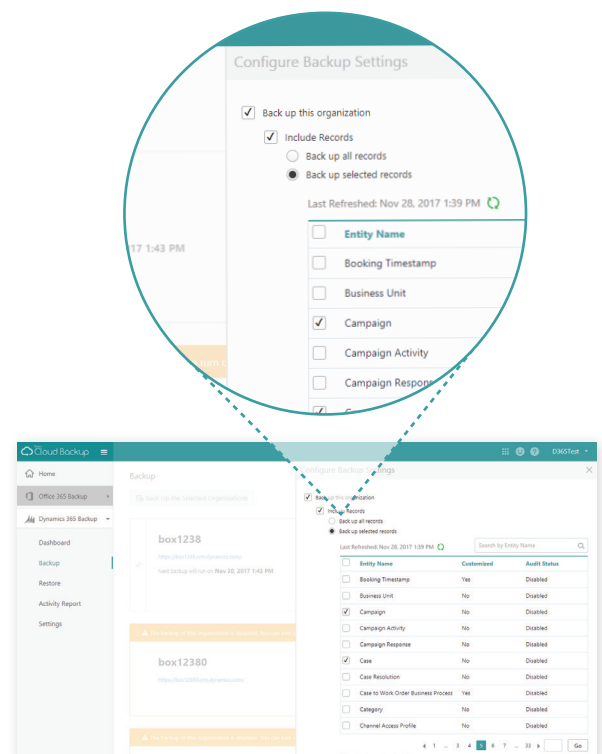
Configure Backup Settings

Back up this organization

Include Records

Back up all records

Back up selected records

Last Refreshed: Nov 28, 2017 1:39 PM

7 1:43 PM

| | Entity Name |
|---|---|
| ☐ | Booking Timestamp |
| ☐ | Business Unit |
| ☑ | Campaign |
| ☐ | Campaign Activity |
| ☐ | Campaign Respon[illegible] |

Cloud Backup

D365Test

Home

Office 365 Backup

Dynamics 365 Backup

Dashboard

Backup

Restore

Activity Report

Settings

Backup

Back Up the Selected Organizations

box1238

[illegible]

Next backup will run on Nov 30, 2017 1:42 PM

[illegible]

box12380

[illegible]

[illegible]

Configure Backup Settings

Back up this organization

Include Records

Back up all records

Back up selected records

Last Refreshed: Nov 28, 2017 1:39 PM

Search by Entity Name

| | Entity Name | Customized | Audit Status |
|---|---|---|---|
| ☐ | Booking Timestamp | Yes | Disabled |
| ☐ | Business Unit | No | Disabled |
| ☑ | Campaign | No | Disabled |
| ☐ | Campaign Activity | No | Disabled |
| ☐ | Campaign Response | No | Disabled |
| ☑ | Case | No | Disabled |
| ☐ | Case Resolution | No | Disabled |
| ☐ | Case to Work Order Business Process | Yes | Disabled |
| ☐ | Category | No | Disabled |
| ☐ | Channel Access Profile | No | Disabled |

1 ... 3 4 5 6 7 ... 33

Go